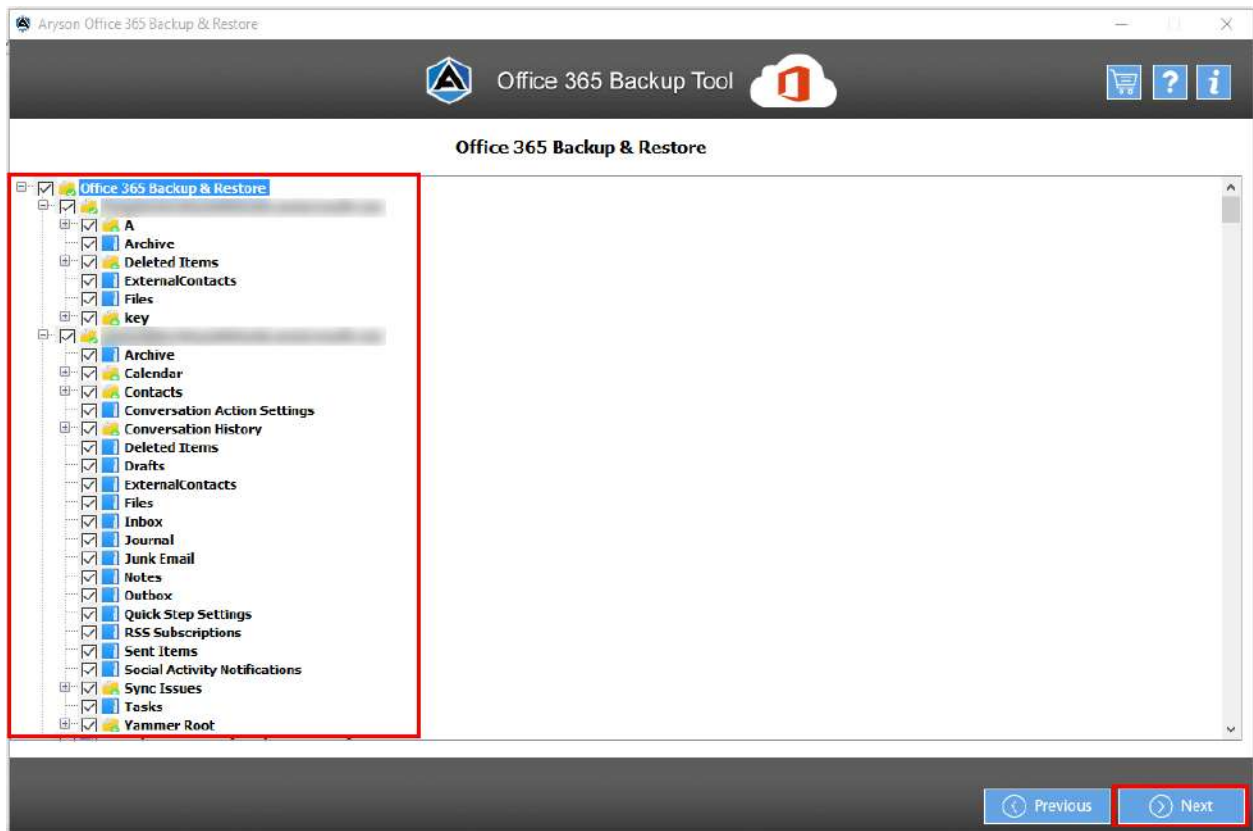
Aryson Office 365 Backup & Restore

Office 365 Backup Tool

Office 365 Backup & Restore

Office 365 Backup & Restore
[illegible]
A
Archive
Deleted Items
ExternalContacts
Files
key
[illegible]
Archive
Calendar
Contacts
Conversation Action Settings
Conversation History
Deleted Items
Drafts
ExternalContacts
Files
Inbox
Journal
Junk Email
Notes
Outbox
Quick Step Settings
RSS Subscriptions
Sent Items
Social Activity Notifications
Sync Issues
Tasks
Yammer Root

Previous
Next